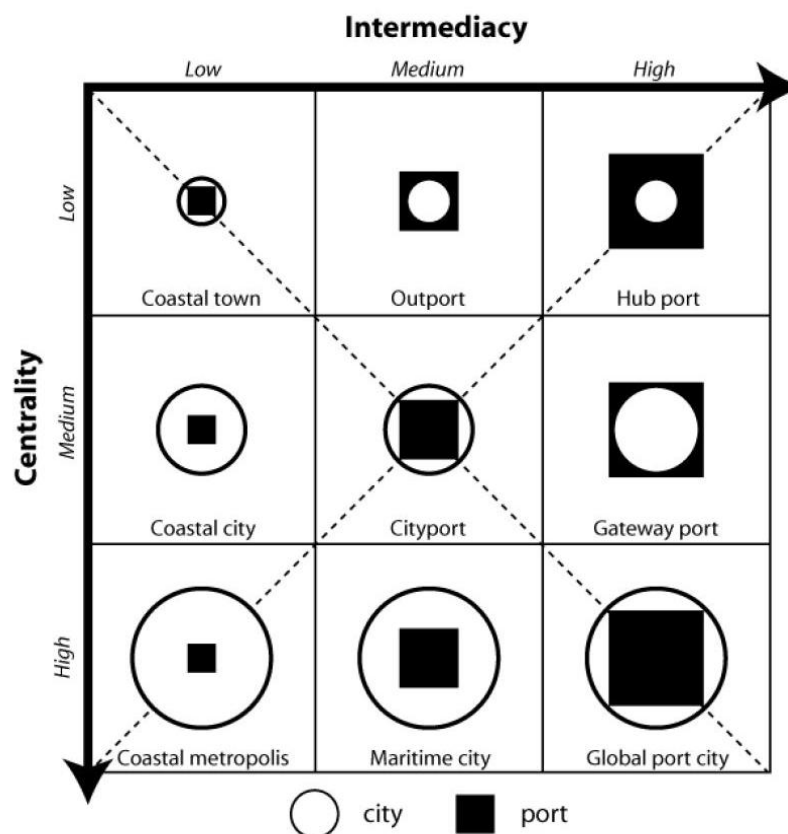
Intermediacy

Low

Medium

High

Centrality

Low

Medium

High

| | Low | Medium | High |
|---|---|---|---|
| Low | Coastal town | Outport | Hub port |
| Medium | Coastal city | Cityport | Gateway port |
| High | Coastal metropolis | Maritime city | Global port city |

city

port